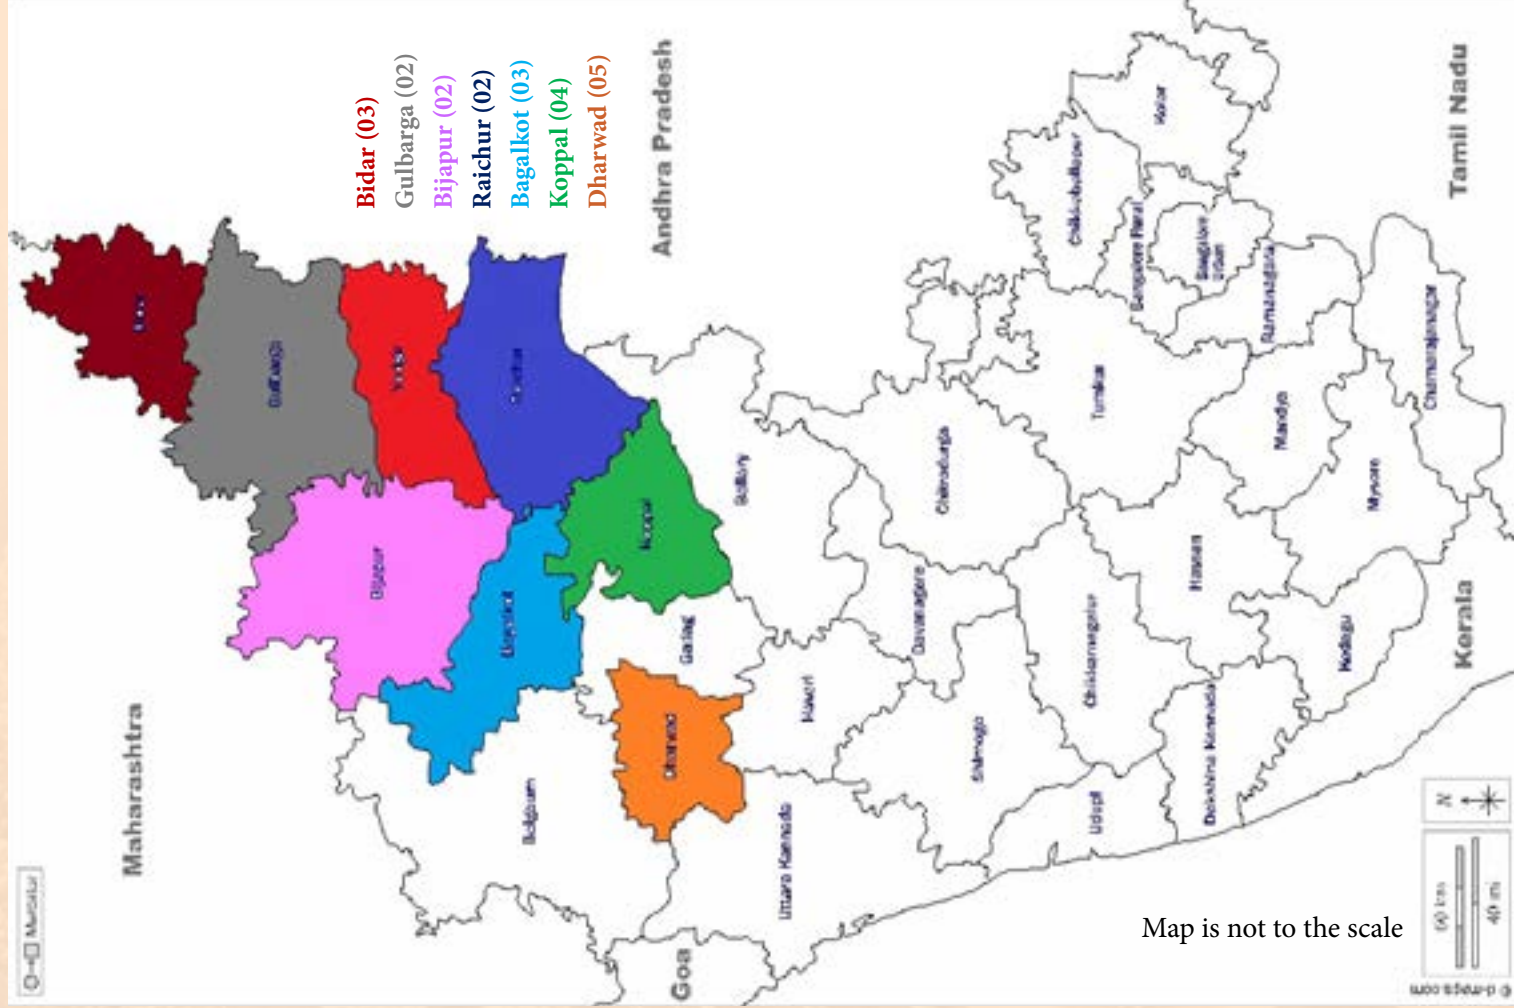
Bidar (03)
Gulbarga (02)
Bijapur (02)
Raichur (02)
Bagalkot (03)
Koppal (04)
Dharwad (05)

Andhra Pradesh

Tamil Nadu

Kolar
Chikkaballapur
Bangalore Rural
Bangalore Urban
Ramanagara
Tumkur
Chamarajanagar
Mandya
Mysore
Hassan
Kodagu
Chitradurga
Bellary
Koppal
Raichur
Bidar
Gulbarga
Bijapur
Bagalkot
Gadag
Davanagere
Chikkamagalur
Haveri
Shimoga
Dharwad
Belgaum
Uttara Kannada
Udupi
Dakshina Kannada

Maharashtra

Kerala

Goa

Map is not to the scale

N

60 km
40 mi

© d-maps.com

Mercator